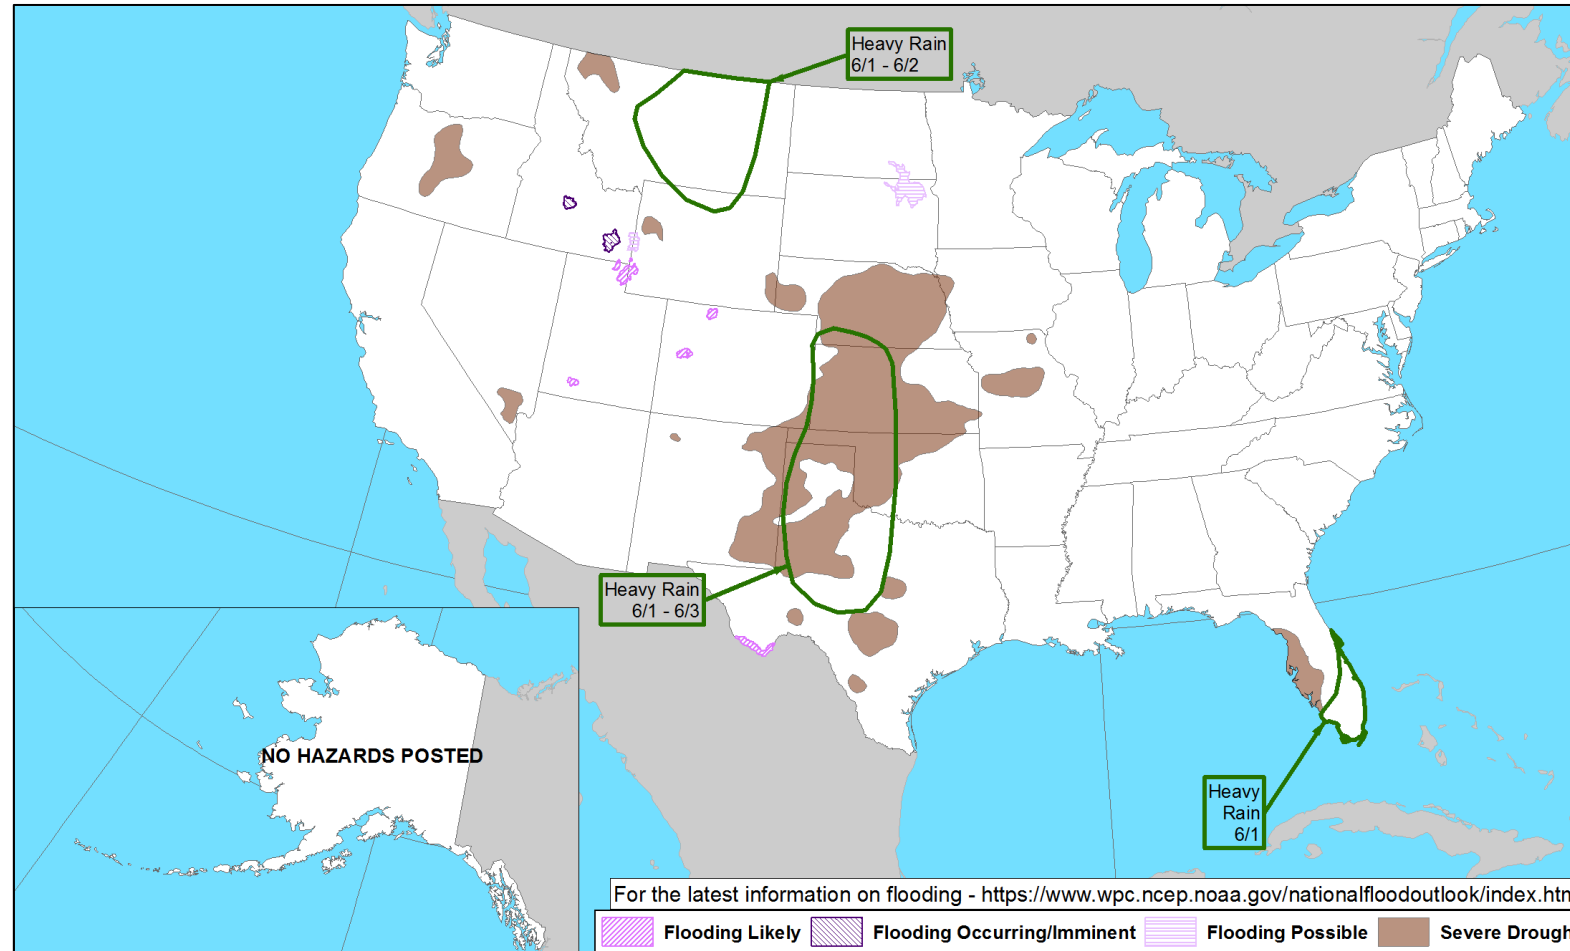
Heavy Rain
6/1 - 6/2

Heavy Rain
6/1 - 6/3

NO HAZARDS POSTED

Heavy
Rain
6/1

For the latest information on flooding - https://www.wpc.ncep.noaa.gov/nationalfloodoutlook/index.htm

Flooding Likely
Flooding Occurring/Imminent
Flooding Possible
Severe Drough